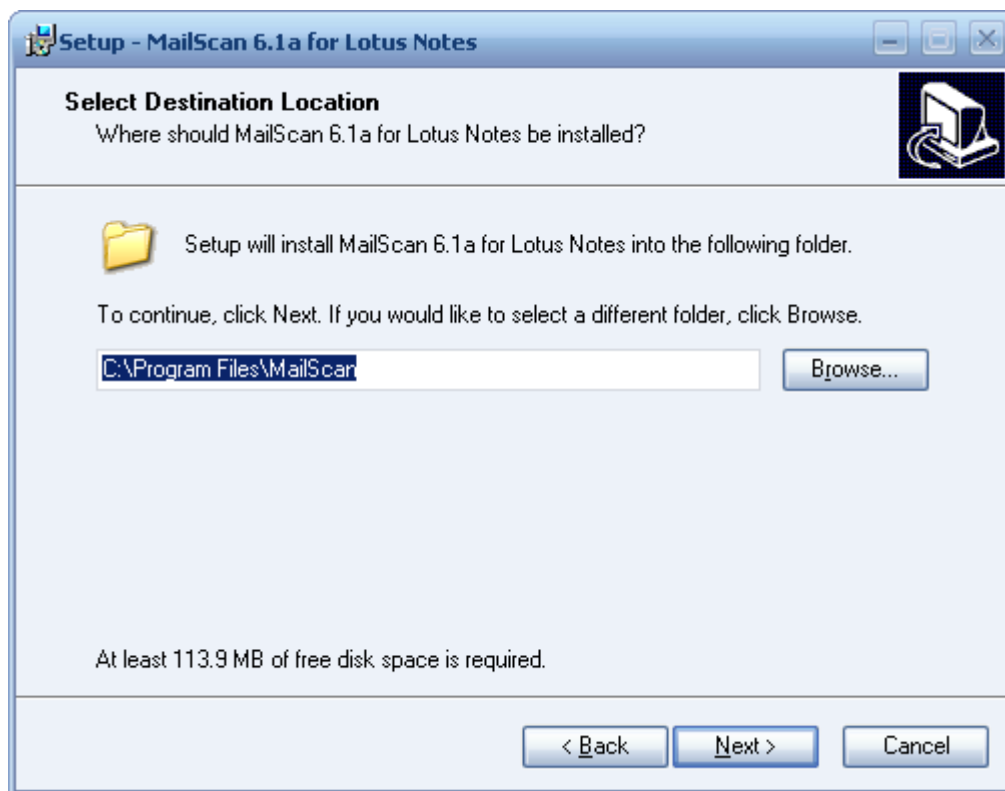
Setup - MailScan 6.1a for Lotus Notes

Select Destination Location
Where should MailScan 6.1a for Lotus Notes be installed?

Setup will install MailScan 6.1a for Lotus Notes into the following folder.

To continue, click Next. If you would like to select a different folder, click Browse.

C:\Program Files\MailScan

Browse...

At least 113.9 MB of free disk space is required.

< Back

Next >

Cancel